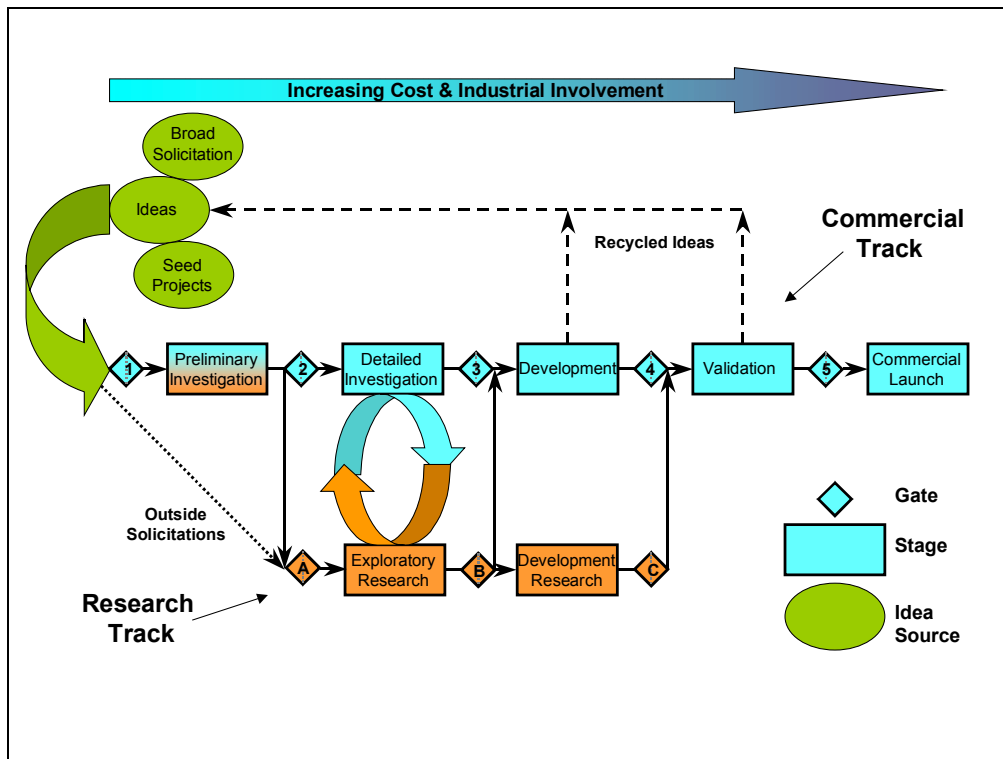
Increasing Cost & Industrial Involvement

Broad Solicitation

Ideas

Seed Projects

Recycled Ideas

Commercial Track

1

Preliminary Investigation

2

Detailed Investigation

3

Development

4

Validation

5

Commercial Launch

Outside Solicitations

A

Exploratory Research

B

Development Research

C

Research Track

Gate

Stage

Idea Source